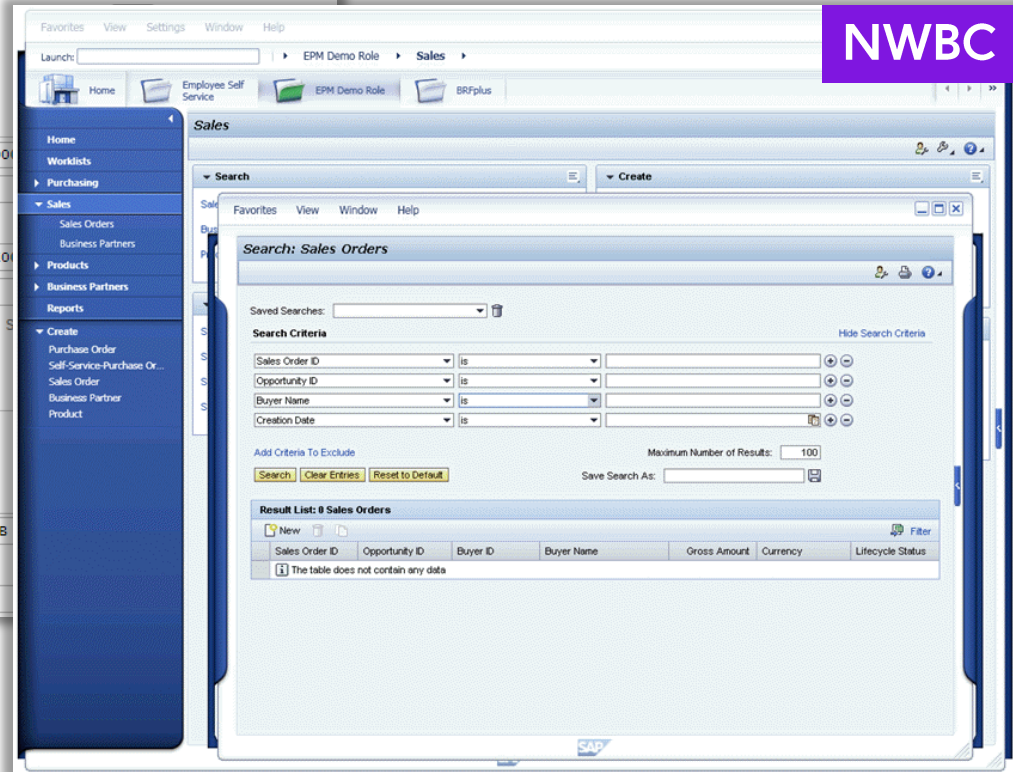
NWBC

Favorites View Settings Window Help

Launch: ▸ EPM Demo Role ▸ Sales ▸

Home Employee Self Service EPM Demo Role BRFplus

Home
Worklists
Purchasing
Sales
Sales Orders
Business Partners
Products
Business Partners
Reports
Create
Purchase Order
Self-Service-Purchase Or...
Sales Order
Business Partner
Product

Sales

Search

Create

Favorites View Window Help

Search: Sales Orders

Saved Searches:

Search Criteria

Hide Search Criteria

| Sales Order ID | is | |
|---|---|---|
| Opportunity ID | is | |
| Buyer Name | is | |
| Creation Date | is | |

Add Criteria To Exclude

Maximum Number of Results: 100

Search Clear Entries Reset to Default

Save Search As:

Result List: 0 Sales Orders

New

Filter

| Sales Order ID | Opportunity ID | Buyer ID | Buyer Name | Gross Amount | Currency | Lifecycle Status |
|---|---|---|---|---|---|---|
| The table does not contain any data | | | | | | |

SAP